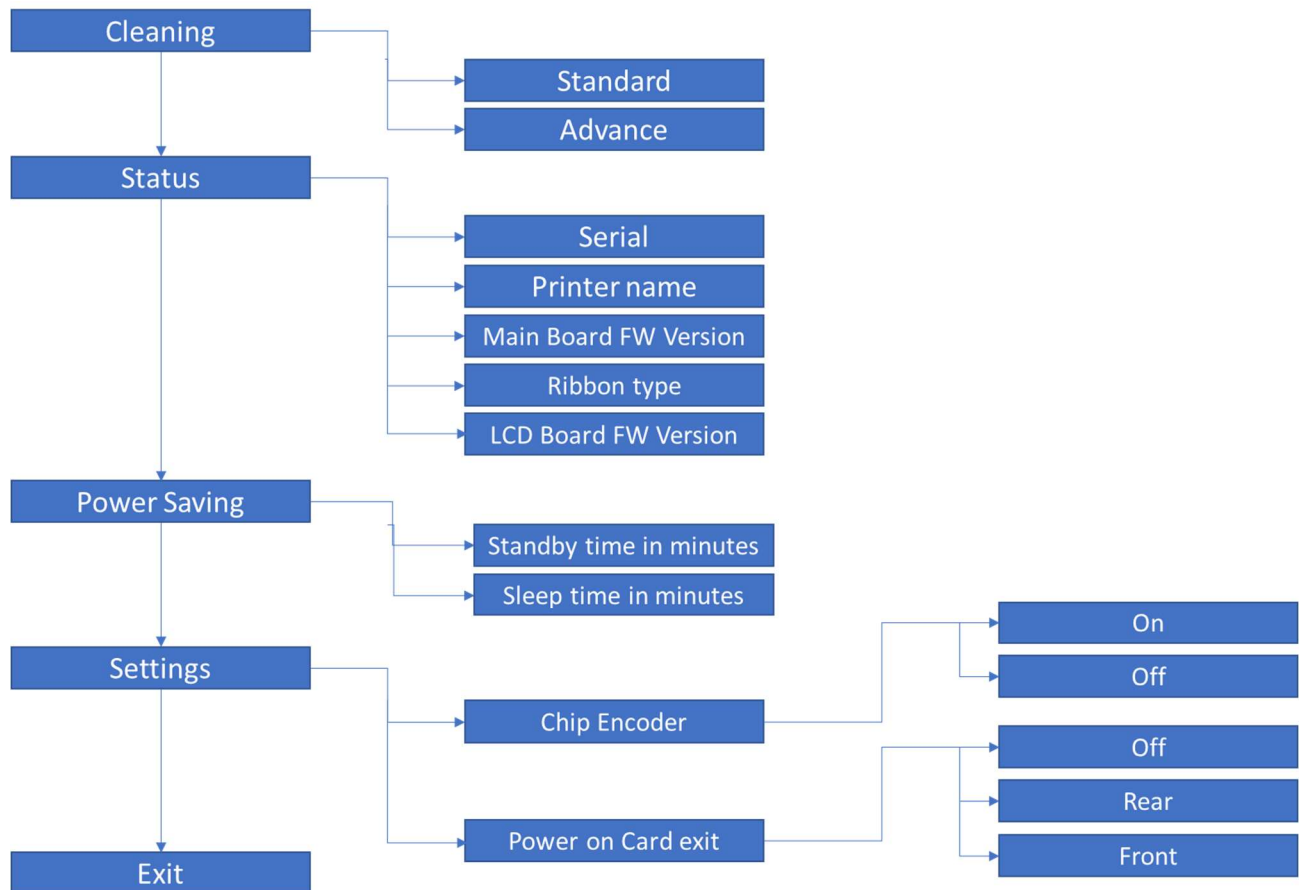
Cleaning
Standard
Advance
Status
Serial
Printer name
Main Board FW Version
Ribbon type
LCD Board FW Version
Power Saving
Standby time in minutes
Sleep time in minutes
Settings
Chip Encoder
On
Off
Power on Card exit
Off
Rear
Front
Exit